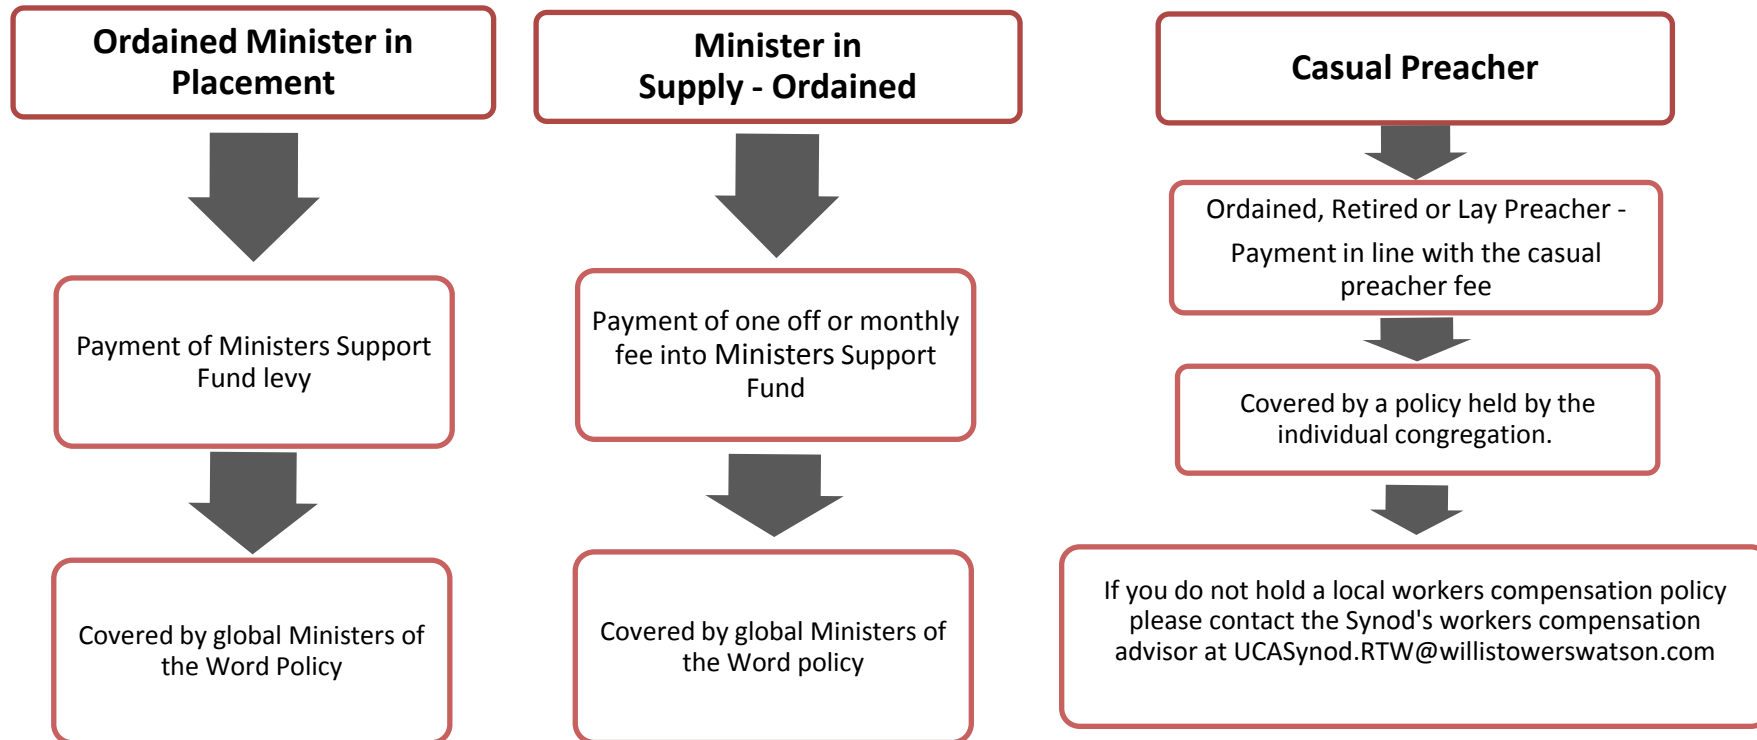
Ordained Minister in Placement

Payment of Ministers Support Fund levy

Covered by global Ministers of the Word Policy

Minister in Supply - Ordained

Payment of one off or monthly fee into Ministers Support Fund

Covered by global Ministers of the Word policy

Casual Preacher

Ordained, Retired or Lay Preacher -

Payment in line with the casual preacher fee

Covered by a policy held by the individual congregation.

If you do not hold a local workers compensation policy please contact the Synod's workers compensation advisor at UCASynod.RTW@willistowerswatson.com